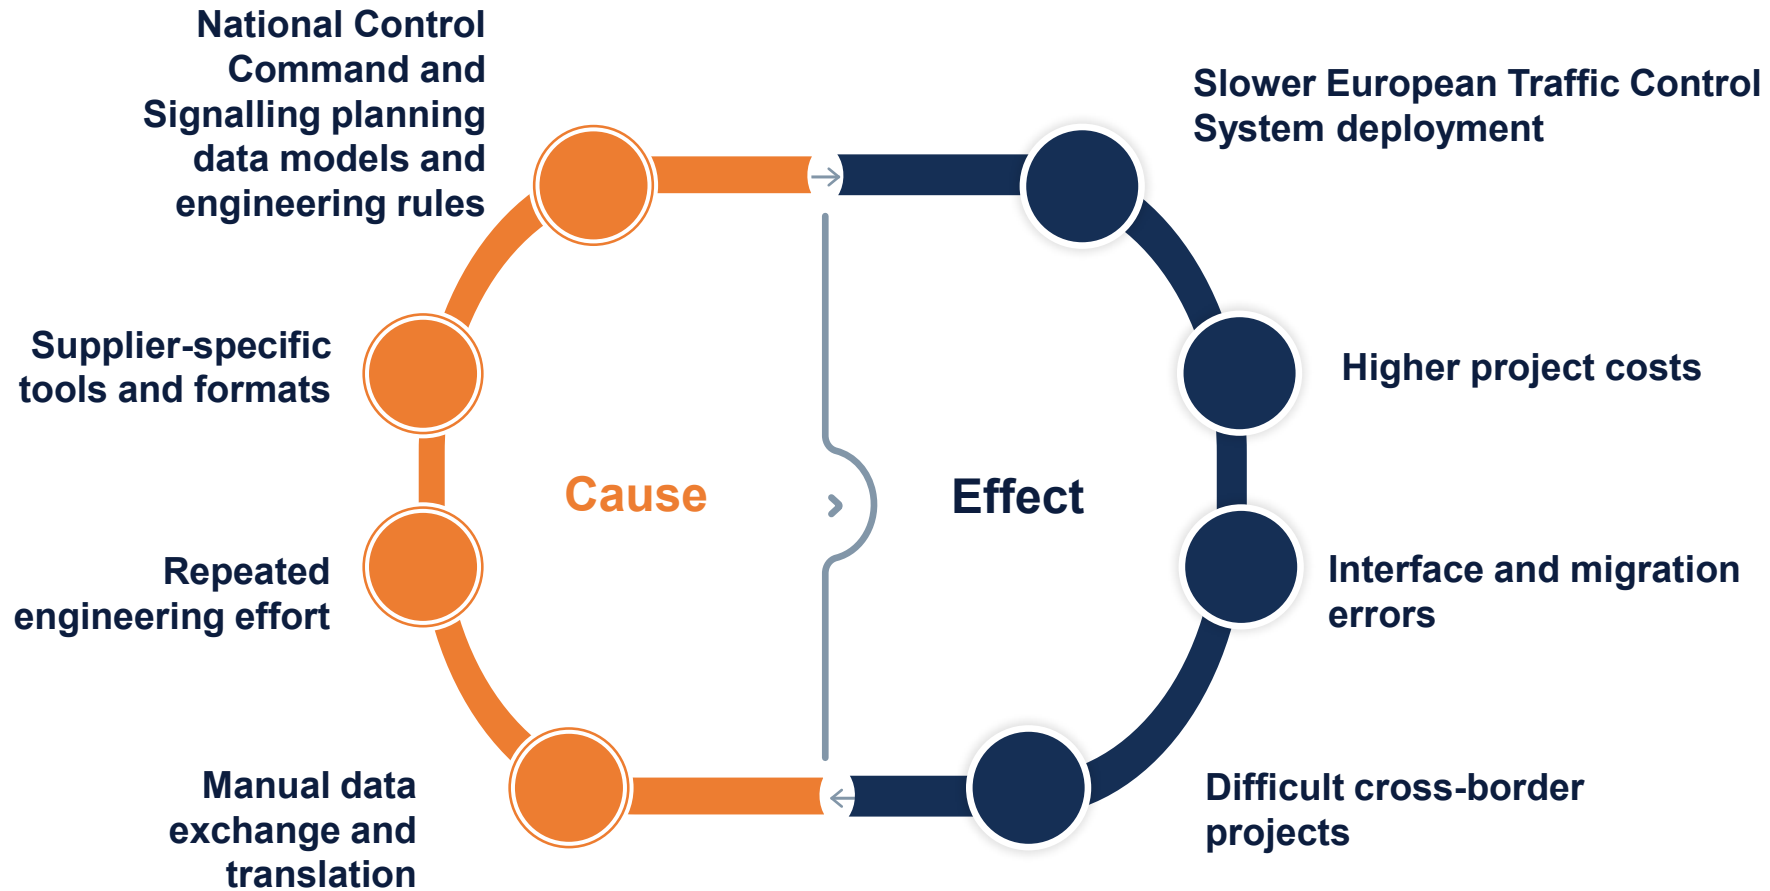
National Control Command and Signalling planning data models and engineering rules

Supplier-specific tools and formats

Repeated engineering effort

Manual data exchange and translation

Cause

Effect

Slower European Traffic Control System deployment

Higher project costs

Interface and migration errors

Difficult cross-border projects